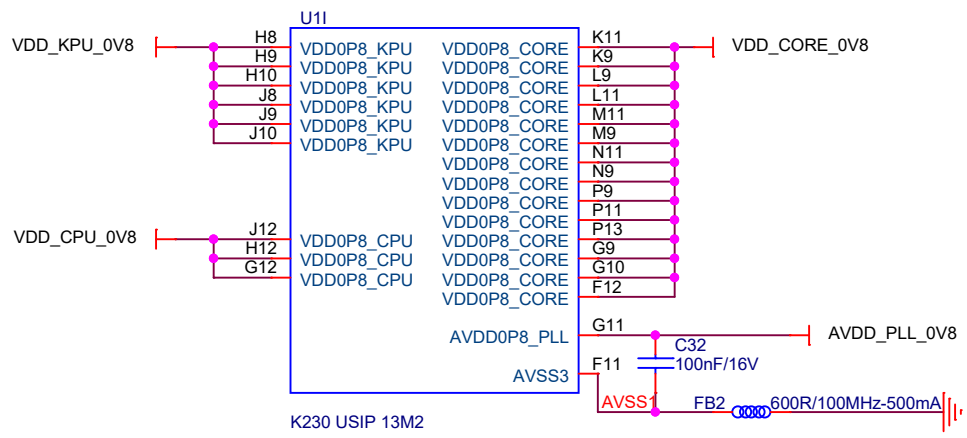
U1I

VDD_KPU_0V8
H8 VDD0P8_KPU
H9 VDD0P8_KPU
H10 VDD0P8_KPU
J8 VDD0P8_KPU
J9 VDD0P8_KPU
J10 VDD0P8_KPU

VDD_CPU_0V8
J12 VDD0P8_CPU
H12 VDD0P8_CPU
G12 VDD0P8_CPU

VDD0P8_CORE K11
VDD0P8_CORE K9
VDD0P8_CORE L9
VDD0P8_CORE L11
VDD0P8_CORE M11
VDD0P8_CORE M9
VDD0P8_CORE N11
VDD0P8_CORE N9
VDD0P8_CORE P9
VDD0P8_CORE P11
VDD0P8_CORE P13
VDD0P8_CORE G9
VDD0P8_CORE G10
VDD0P8_CORE F12

VDD_CORE_0V8

AVDD0P8_PLL G11
AVDD_PLL_0V8
C32
100nF/16V
AVSS3 F11
AVSS1
FB2
600R/100MHz-500mA

K230 USIP 13M2